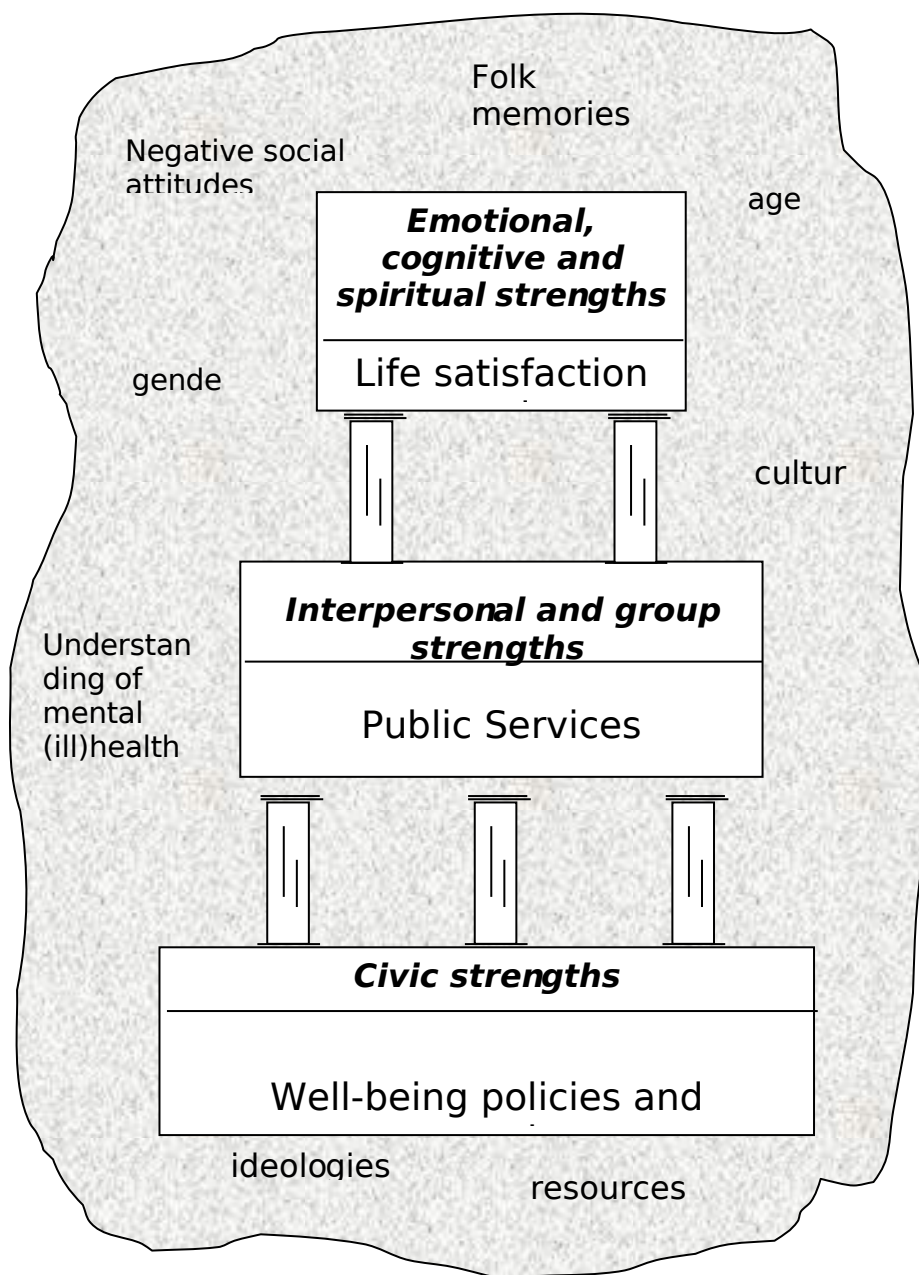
Folk memories

Negative social attitudes

age

*Emotional, cognitive and spiritual strengths*

Life satisfaction

gende

cultur

*Interpersonal and group strengths*

Public Services

Understanding of mental (ill)health

*Civic strengths*

Well-being policies and

ideologies

resources